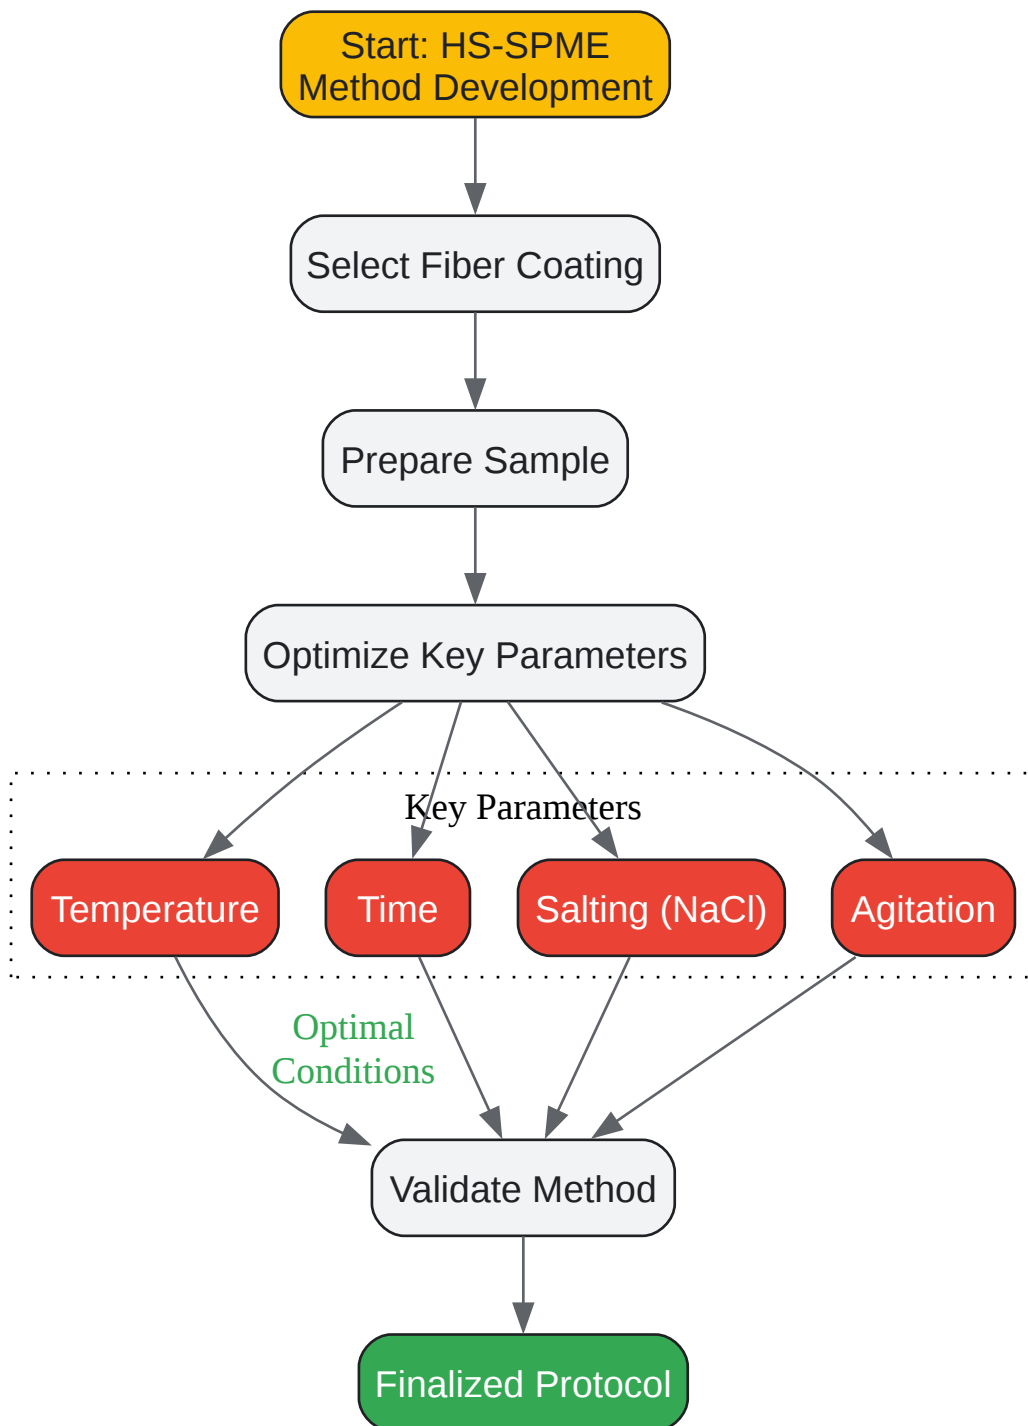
Start: HS-SPME Method Development

Select Fiber Coating

Prepare Sample

Optimize Key Parameters

Key Parameters

Temperature

Time

Salting (NaCl)

Agitation

Optimal Conditions

Validate Method

Finalized Protocol